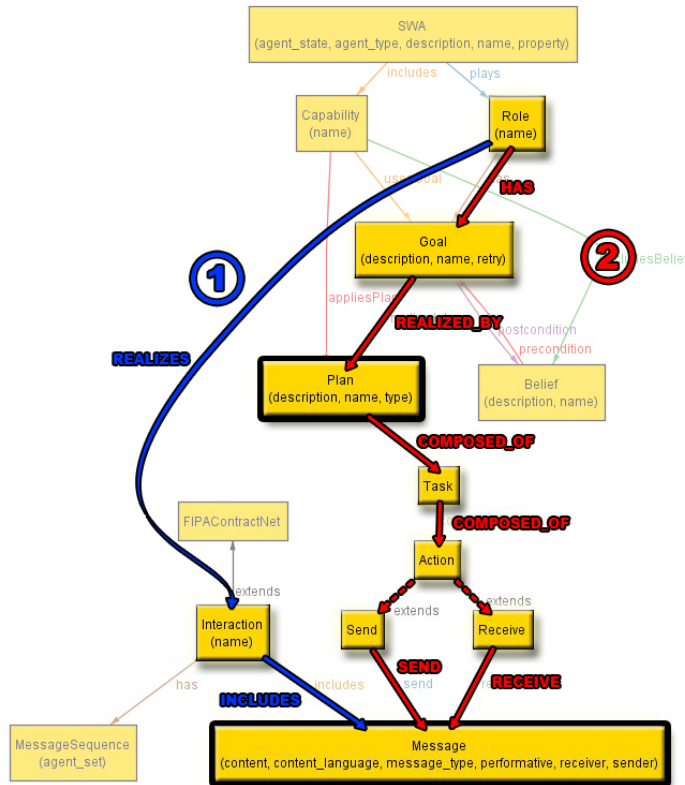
SWA
(agent_state, agent_type, description, name, property)

includes

plays

Capability
(name)

Role
(name)

usesGoal

HAS

Goal
(description, name, retry)

①

②

appliesBelief

REALIZES

appliesPlan

REALIZED_BY

postcondition

precondition

Plan
(description, name, type)

Belief
(description, name)

COMPOSED_OF

Task

FIPAContractNet

COMPOSED_OF

Action

extends

extends

extends

Interaction
(name)

Send

Receive

SEND

has

includes

send

RECEIVE

INCLUDES

MessageSequence
(agent_set)

Message
(content, content_language, message_type, performative, receiver, sender)